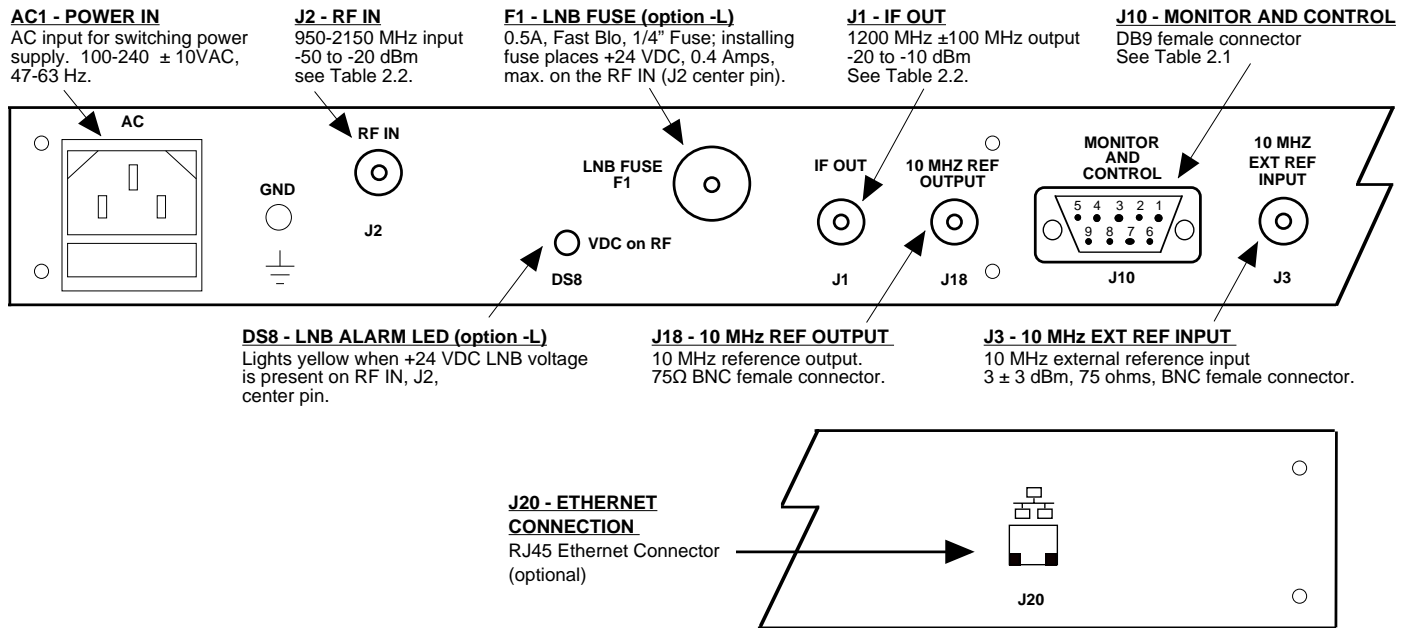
AC1 - POWER IN
AC input for switching power supply. 100-240 ± 10VAC, 47-63 Hz.

J2 - RF IN
950-2150 MHz input
-50 to -20 dBm
see Table 2.2.

F1 - LNB FUSE (option -L)
0.5A, Fast Blo, 1/4" Fuse; installing fuse places +24 VDC, 0.4 Amps, max. on the RF IN (J2 center pin).

J1 - IF OUT
1200 MHz ±100 MHz output
-20 to -10 dBm
See Table 2.2.

J10 - MONITOR AND CONTROL
DB9 female connector
See Table 2.1

AC

GND

RF IN

J2

LNB FUSE
F1

VDC on RF

DS8

IF OUT

J1

10 MHZ REF OUTPUT

J18

MONITOR AND CONTROL

5 4 3 2 1
9 8 7 6

J10

10 MHZ EXT REF INPUT

J3

DS8 - LNB ALARM LED (option -L)
Lights yellow when +24 VDC LNB voltage is present on RF IN, J2, center pin.

J18 - 10 MHz REF OUTPUT
10 MHz reference output.
75Ω BNC female connector.

J3 - 10 MHz EXT REF INPUT
10 MHz external reference input
3 ± 3 dBm, 75 ohms, BNC female connector.

J20 - ETHERNET CONNECTION
RJ45 Ethernet Connector (optional)

J20